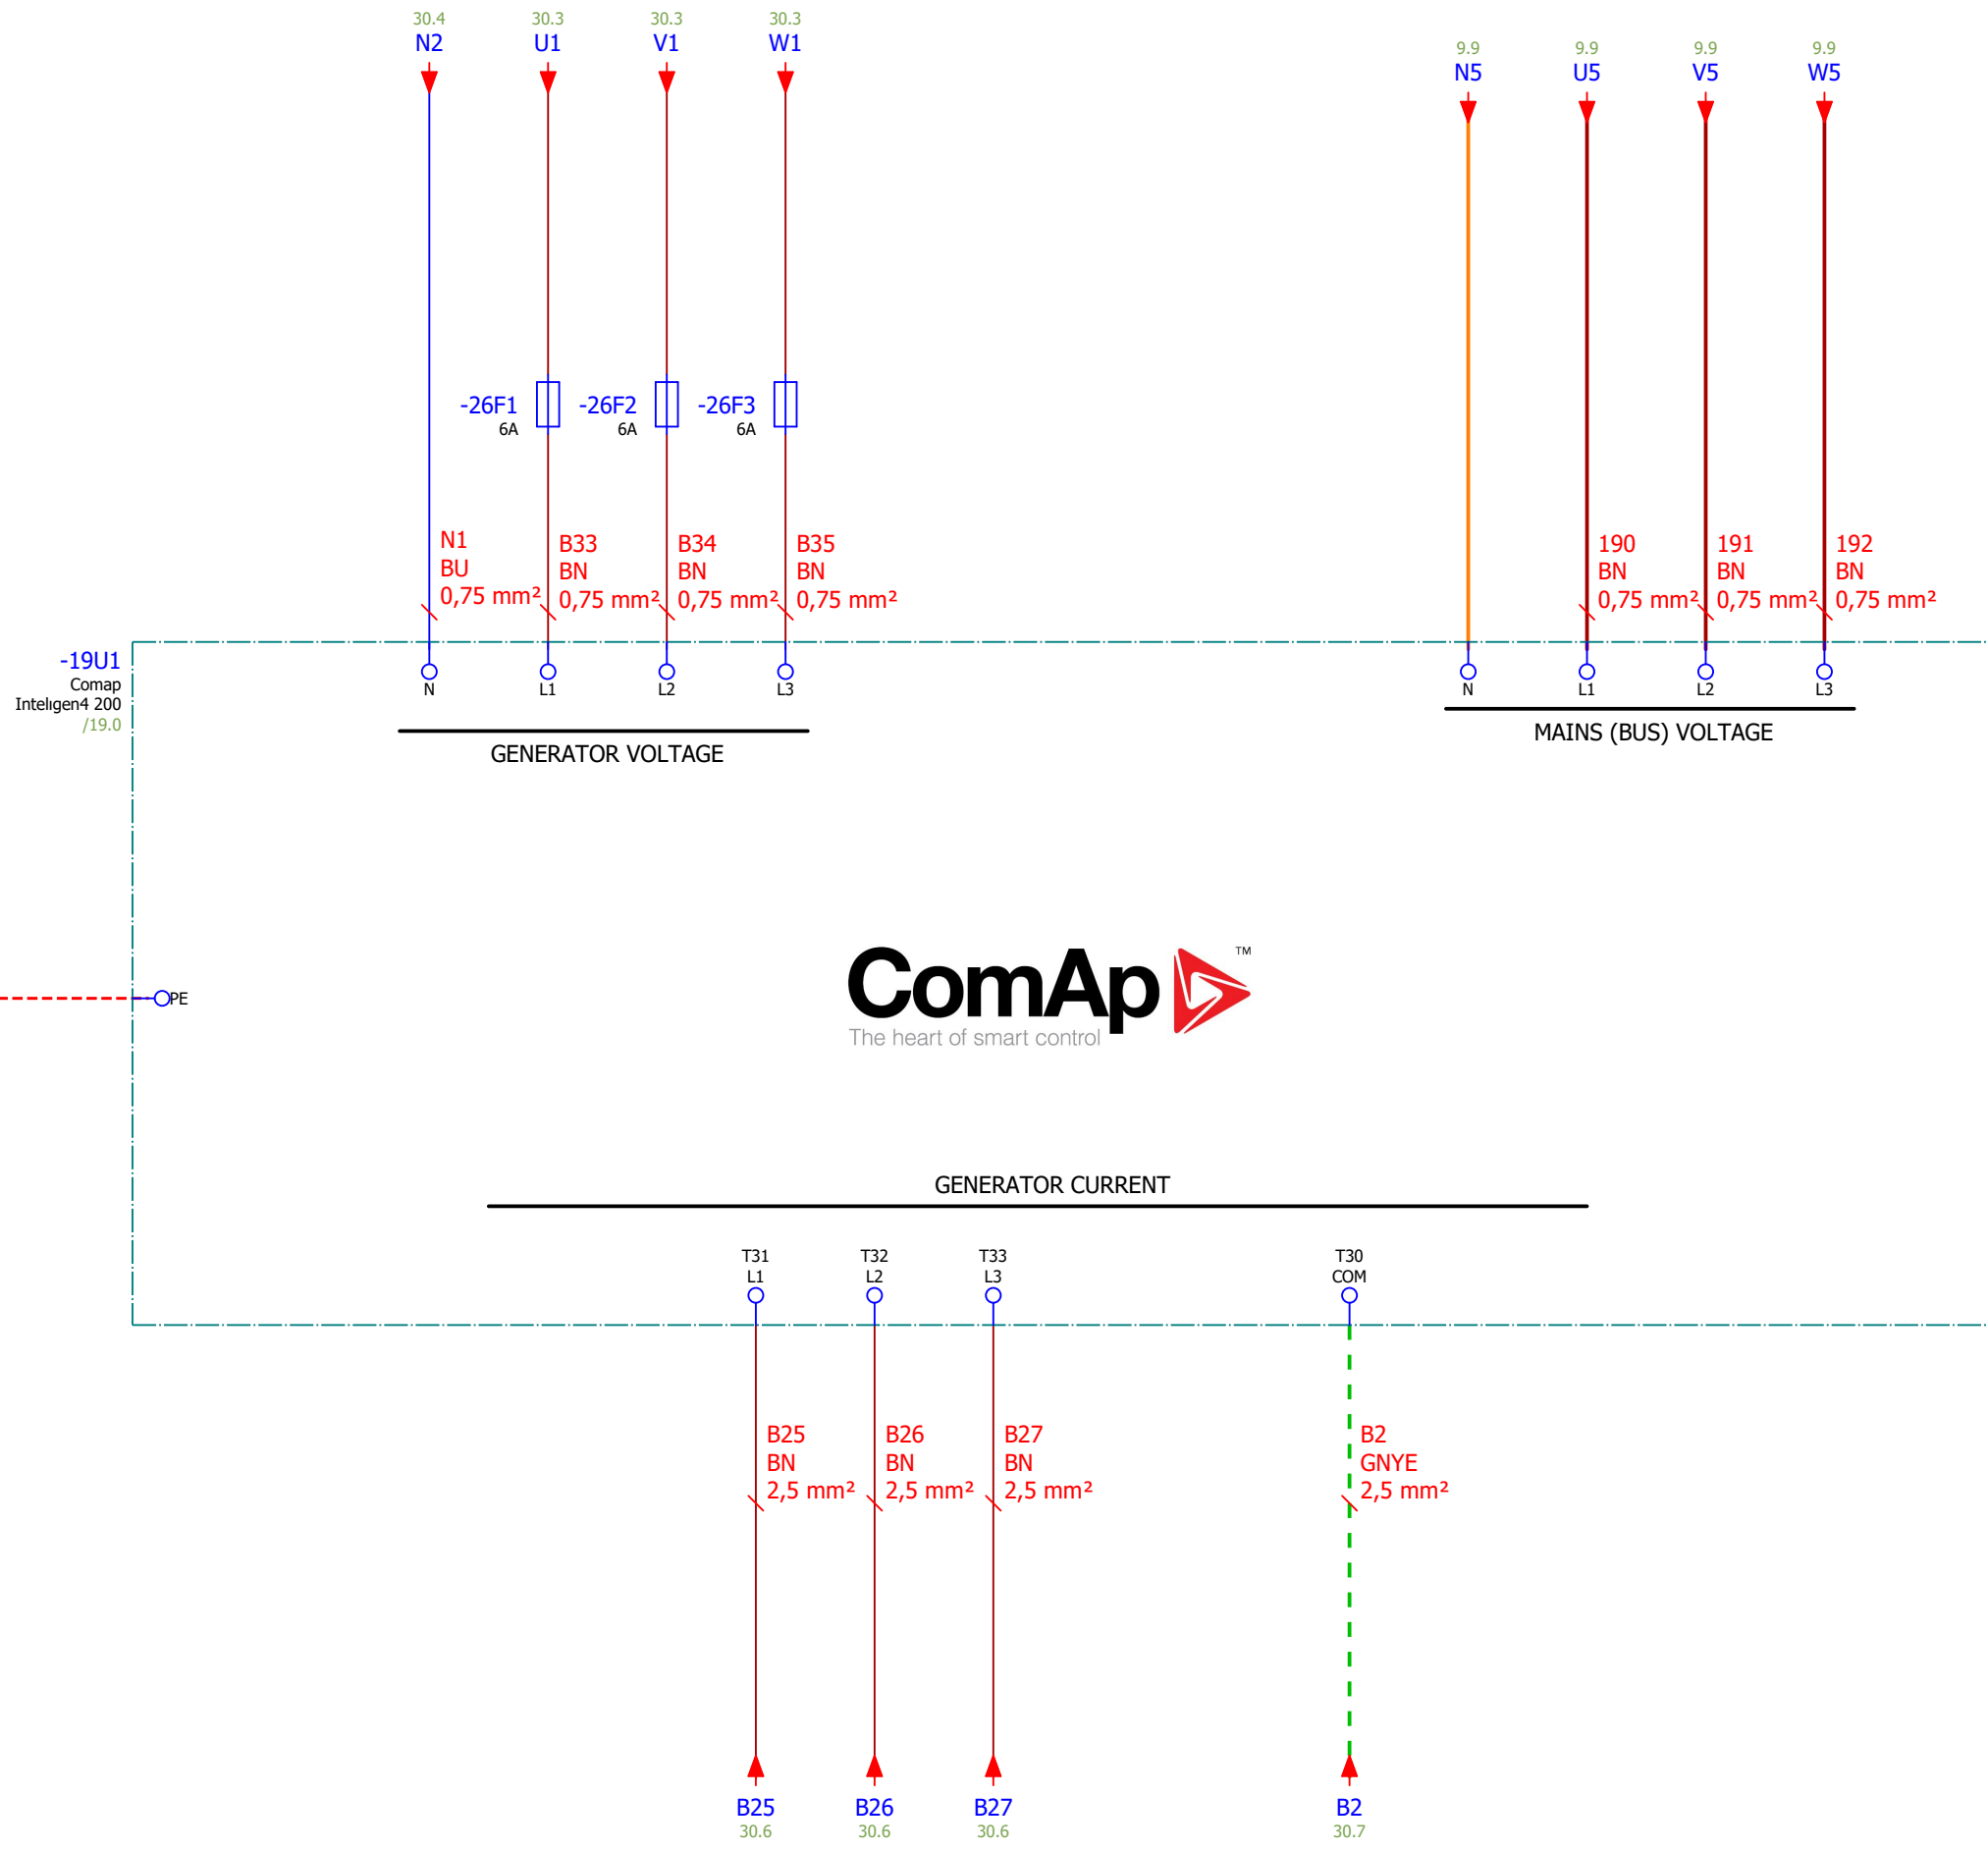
30.4
N2

30.3
U1

30.3
V1

30.3
W1

9.9
N5

9.9
U5

9.9
V5

9.9
W5

-26F1
6A

-26F2
6A

-26F3
6A

N1
BU
0,75 mm²

B33
BN
0,75 mm²

B34
BN
0,75 mm²

B35
BN
0,75 mm²

190
BN
0,75 mm²

191
BN
0,75 mm²

192
BN
0,75 mm²

-19U1
Comap
Inteligen4 200
/19.0

N L1 L2 L3

N L1 L2 L3

GENERATOR VOLTAGE

MAINS (BUS) VOLTAGE

PE

ComAp™
The heart of smart control

GENERATOR CURRENT

T31
L1

T32
L2

T33
L3

T30
COM

B25
BN
2,5 mm²

B26
BN
2,5 mm²

B27
BN
2,5 mm²

B2
GNYE
2,5 mm²

B25
30.6

B26
30.6

B27
30.6

B2
30.7